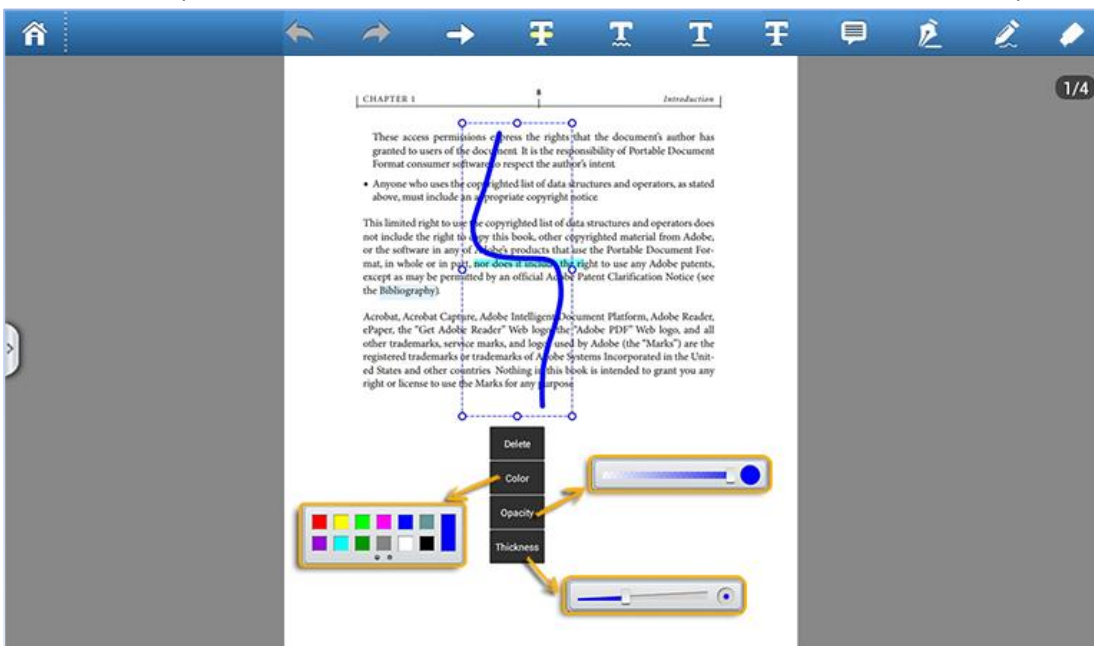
1/4

CHAPTER 1 | 8 | Introduction

These access permissions express the rights that the document's author has granted to users of the document. It is the responsibility of Portable Document Format consumer software to respect the author's intent.

• Anyone who uses the copyrighted list of data structures and operators, as stated above, must include an appropriate copyright notice.

This limited right to use the copyrighted list of data structures and operators does not include the right to copy this book, other copyrighted material from Adobe, or the software in any of Adobe's products that use the Portable Document Format, in whole or in part, nor does it include the right to use any Adobe patents, except as may be permitted by an official Adobe Patent Clarification Notice (see the Bibliography).

Acrobat, Acrobat Capture, Adobe Intelligent Document Platform, Adobe Reader, ePaper, the "Get Adobe Reader" Web logo, the "Adobe PDF" Web logo, and all other trademarks, service marks, and logos used by Adobe (the "Marks") are the registered trademarks or trademarks of Adobe Systems Incorporated in the United States and other countries. Nothing in this book is intended to grant you any right or license to use the Marks for any purpose.

Delete
Color
Opacity
Thickness